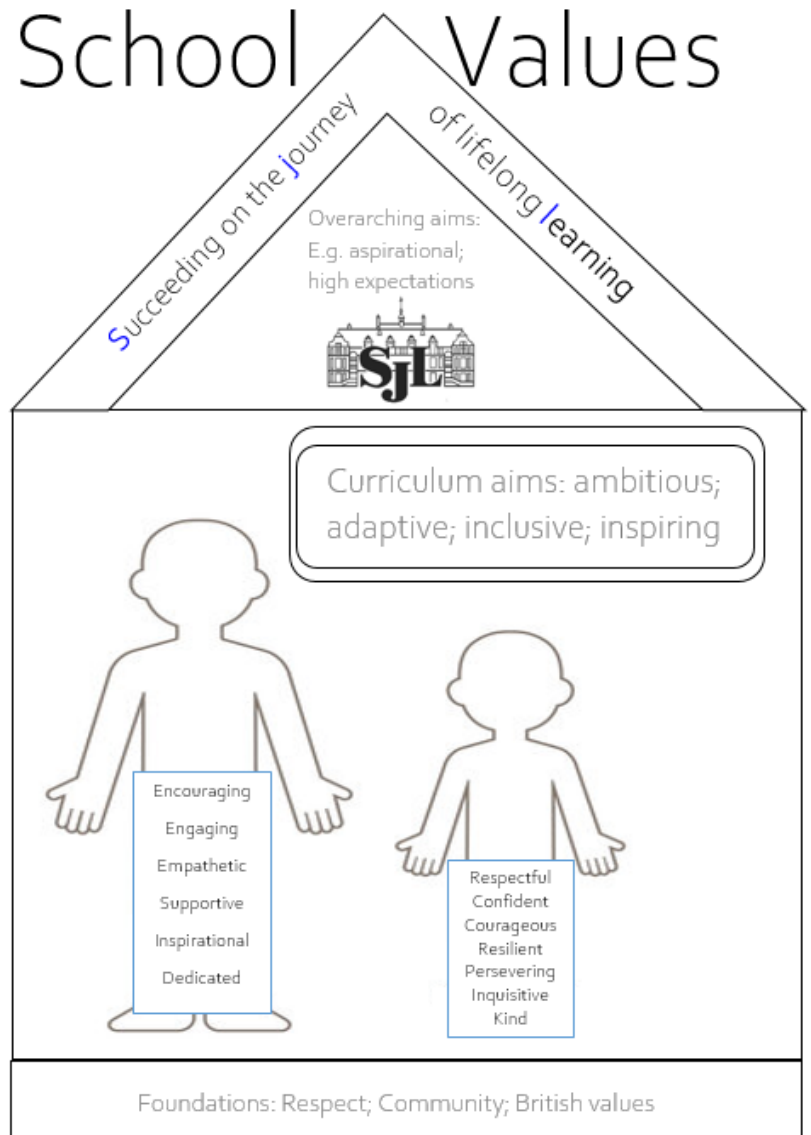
School Values

Succeeding on the journey of lifelong learning

Overarching aims: E.g. aspirational; high expectations

SJL

Curriculum aims: ambitious; adaptive; inclusive; inspiring

Encouraging
Engaging
Empathetic
Supportive
Inspirational
Dedicated

Respectful
Confident
Courageous
Resilient
Persevering
Inquisitive
Kind

Foundations: Respect; Community; British values